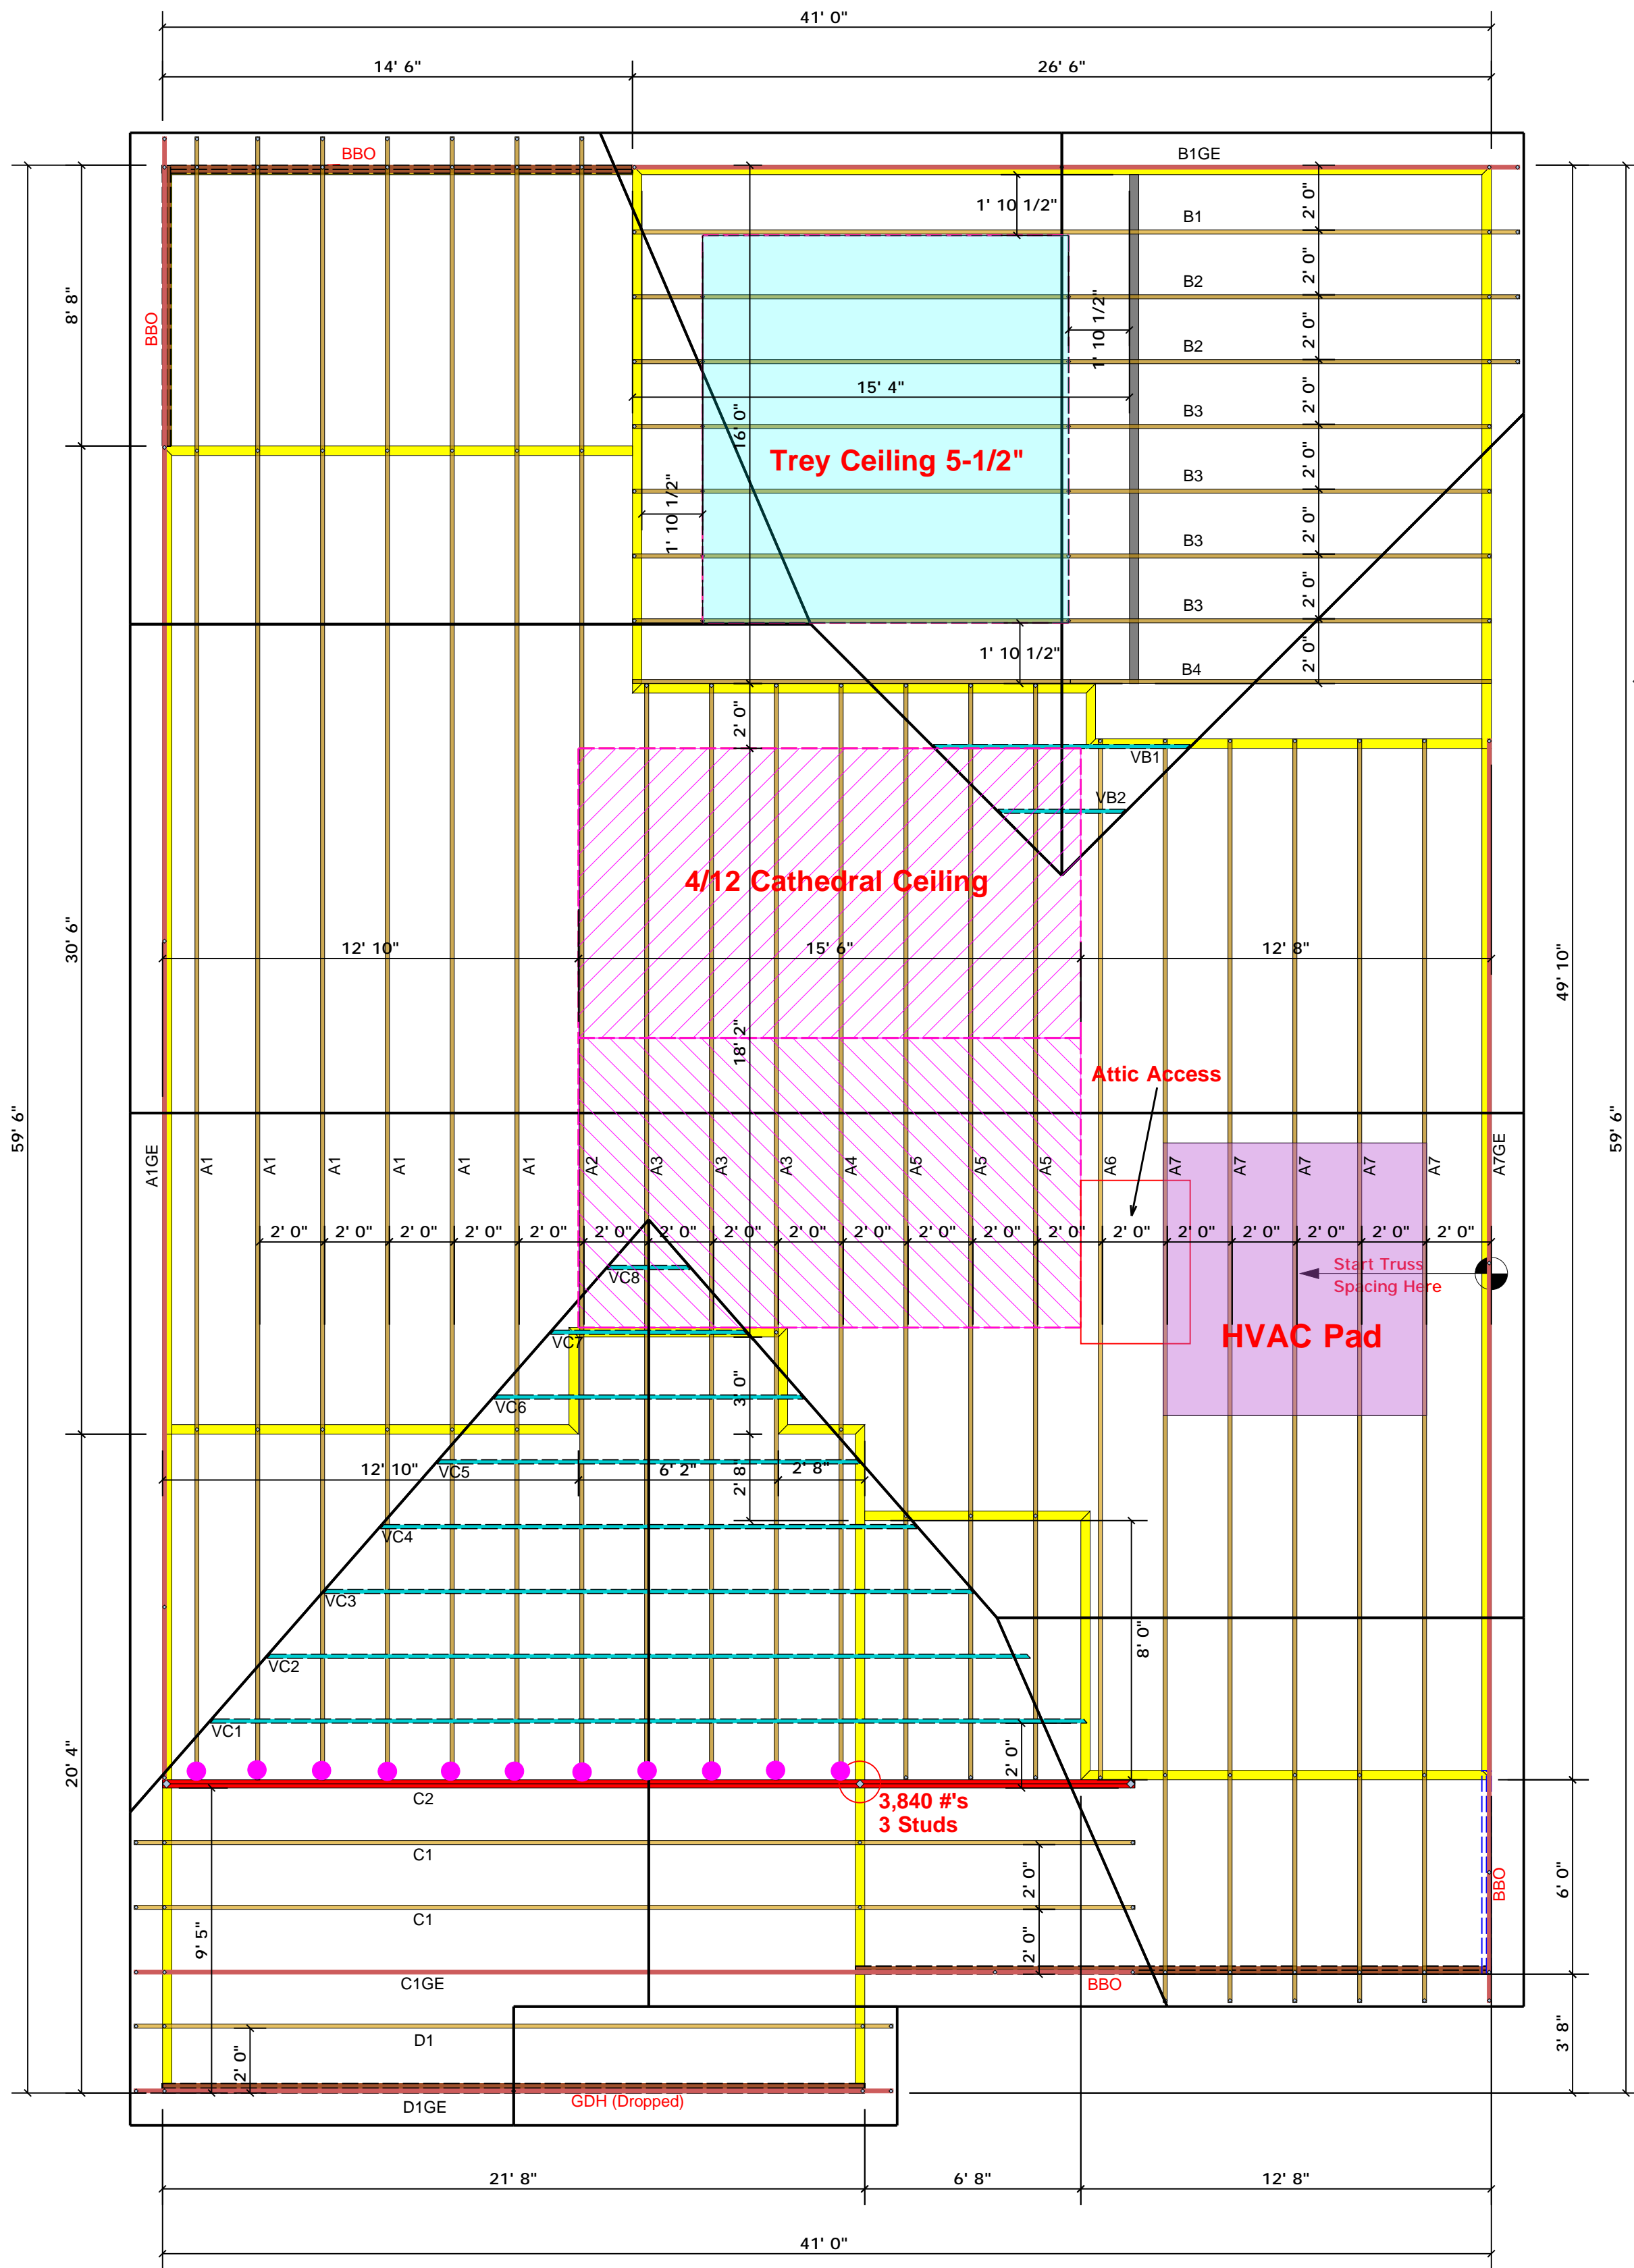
41' 0"
14' 6"
26' 6"
BBO
B1GE
1' 10 1/2"
B1
2' 0"
B2
2' 0"
1' 10 1/2"
B2
2' 0"
15' 4"
B3
2' 0"
16' 0"
Trey Ceiling 5-1/2"
B3
2' 0"
1' 10 1/2"
B3
2' 0"
B3
2' 0"
1' 10 1/2"
B4
2' 0"
8' 8"
BBO
2' 0"
VB1
VB2
4/12 Cathedral Ceiling
12' 10"
15' 6"
12' 8"
30' 6"
49' 10"
18' 2"
Attic Access
59' 6"
59' 6"
A1GE
A1
A1
A1
A1
A1
A1
A2
A3
A3
A3
A4
A5
A5
A5
A6
A7
A7
A7
A7
A7
A7GE
2' 0"
2' 0"
2' 0"
2' 0"
2' 0"
2' 0"
2' 0"
2' 0"
2' 0"
2' 0"
2' 0"
2' 0"
2' 0"
2' 0"
2' 0"
2' 0"
2' 0"
2' 0"
2' 0"
VC8
Start Truss Spacing Here
VC7
HVAC Pad
3' 0"
VC6
12' 10"
VC5
6' 2"
2' 8"
2' 8"
VC4
VC3
8' 0"
VC2
VC1
2' 0"
20' 4"
C2
3,840 #'s
3 Studs
C1
2' 0"
6' 0"
BBO
C1
9' 5"
2' 0"
C1GE
BBO
D1
3' 8"
2' 0"
D1GE
GDH (Dropped)
21' 8"
6' 8"
12' 8"
41' 0"